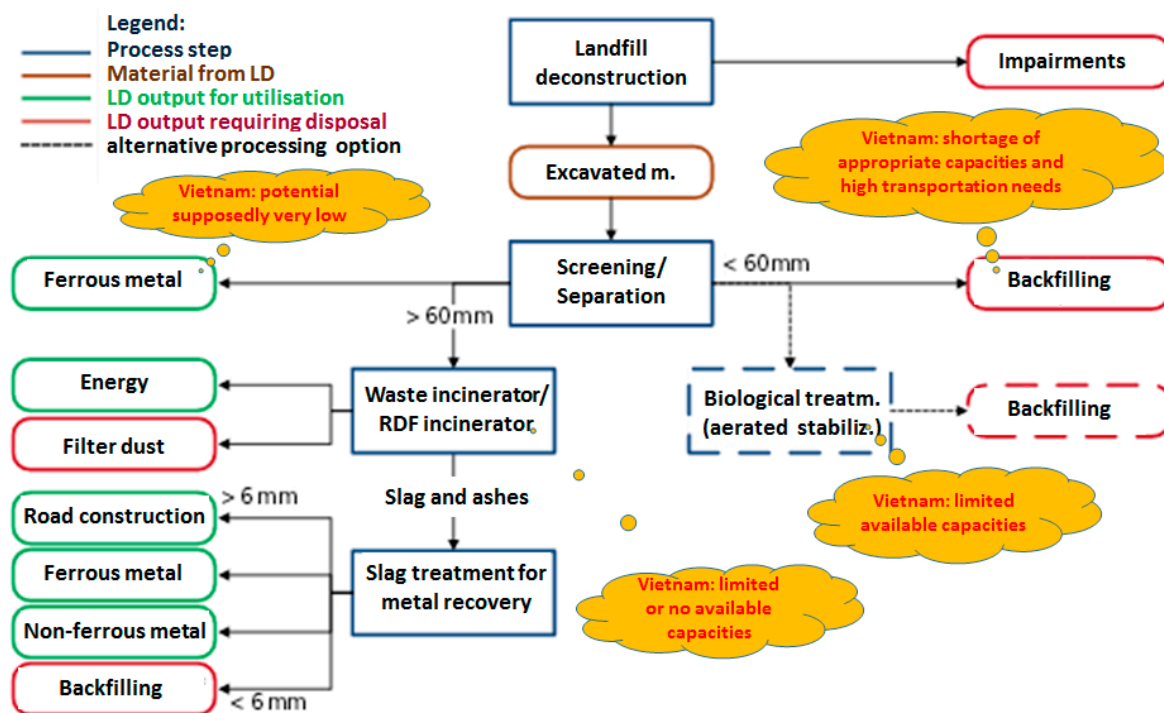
Legend:
Process step
Material from LD
LD output for utilisation
LD output requiring disposal
alternative processing option

Landfill deconstruction

Impairments

Vietnam: shortage of appropriate capacities and high transportation needs

Excavated m.

Vietnam: potential supposedly very low

Ferrous metal

Screening/ Separation

< 60mm

Backfilling

> 60mm

Energy

Waste incinerator/ RDF incinerator

Biological treatm. (aerated stabiliz.)

Backfilling

Filter dust

> 6 mm

Slag and ashes

Vietnam: limited available capacities

Road construction

Ferrous metal

Slag treatment for metal recovery

Vietnam: limited or no available capacities

Non-ferrous metal

Backfilling

< 6 mm